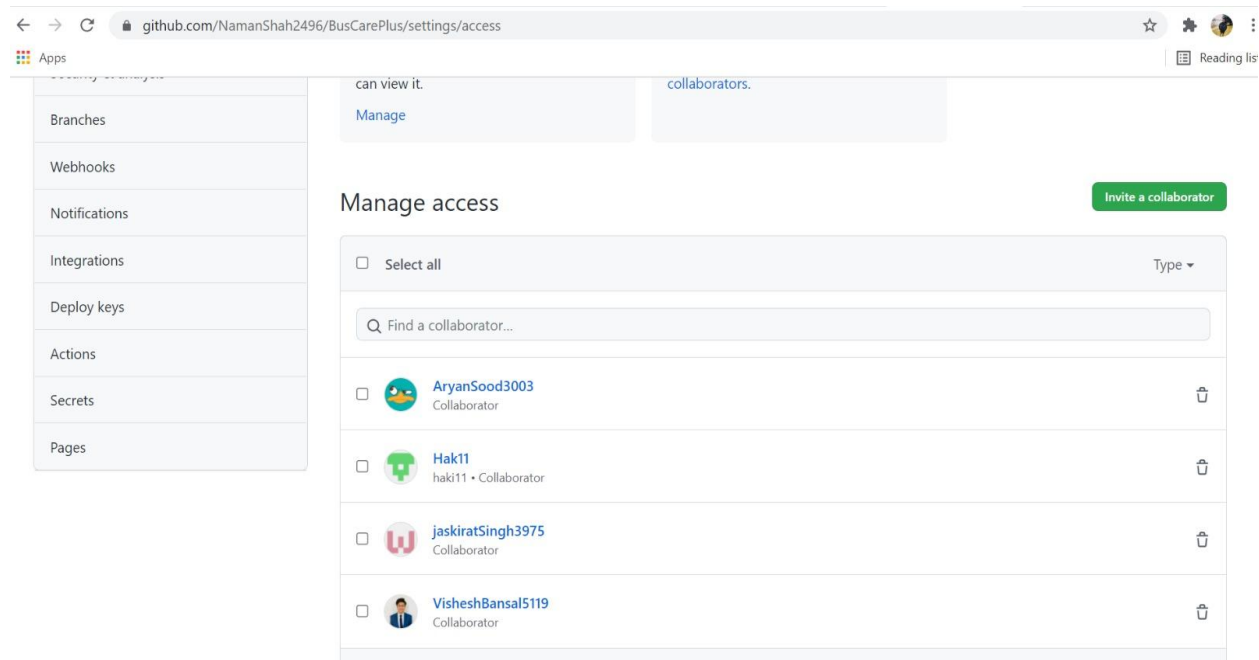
github.com/NamanShah2496/BusCarePlus/settings/access

Apps

Reading lis

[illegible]

Branches

Webhooks

Notifications

Integrations

Deploy keys

Actions

Secrets

Pages

can view it.

Manage

collaborators.

Manage access

Invite a collaborator

Select all

Type

Find a collaborator...

AryanSood3003
Collaborator

Hak11
haki11 • Collaborator

jaskiratSingh3975
Collaborator

VisheshBansal5119
Collaborator